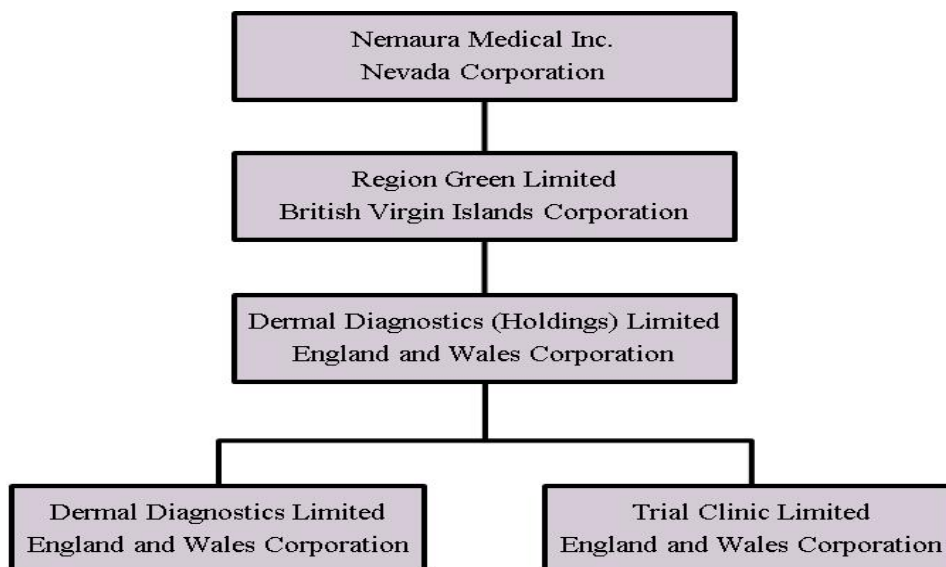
Nemaura Medical Inc.
Nevada Corporation

Region Green Limited
British Virgin Islands Corporation

Dermal Diagnostics (Holdings) Limited
England and Wales Corporation

Dermal Diagnostics Limited
England and Wales Corporation

Trial Clinic Limited
England and Wales Corporation